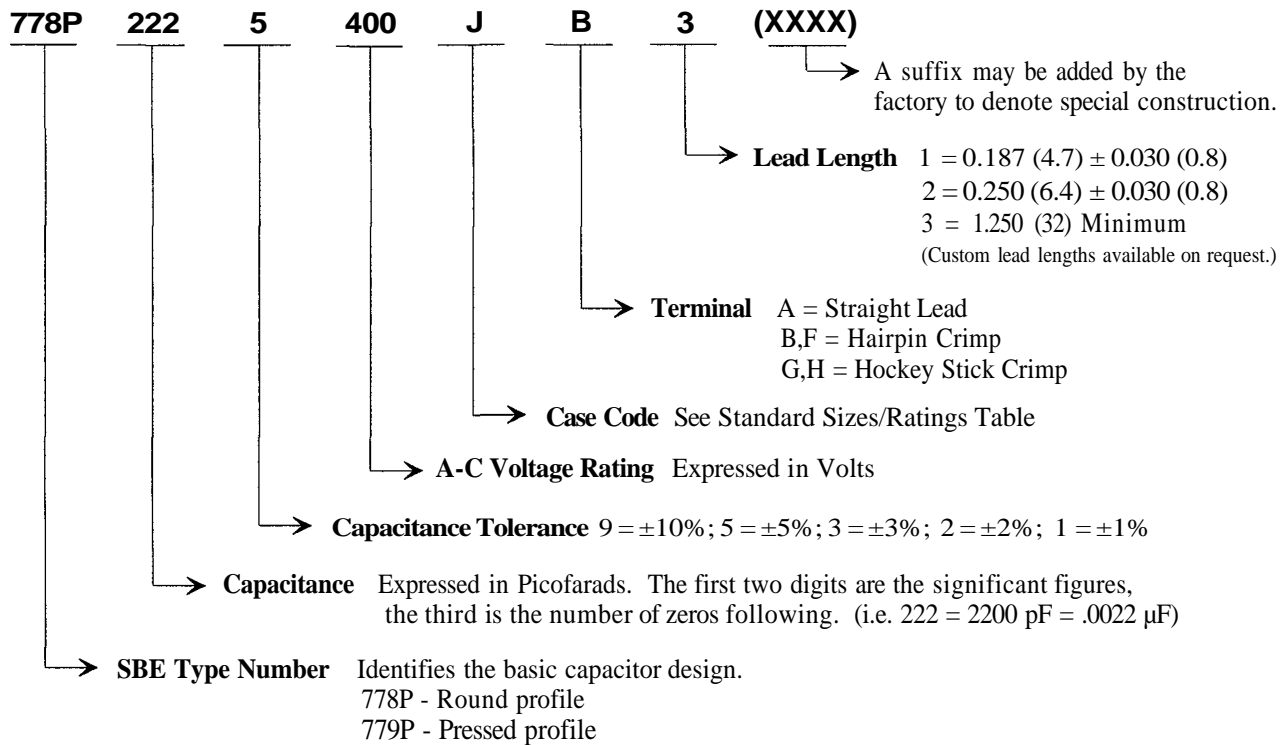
778P 222 5 400 J B 3 (XXXX)

A suffix may be added by the factory to denote special construction.

**Lead Length** 1 = 0.187 (4.7) ± 0.030 (0.8)
2 = 0.250 (6.4) ± 0.030 (0.8)
3 = 1.250 (32) Minimum
(Custom lead lengths available on request.)

**Terminal** A = Straight Lead
B,F = Hairpin Crimp
G,H = Hockey Stick Crimp

**Case Code** See Standard Sizes/Ratings Table

**A-C Voltage Rating** Expressed in Volts

**Capacitance Tolerance** 9 = ±10%; 5 = ±5%; 3 = ±3%; 2 = ±2%; 1 = ±1%

**Capacitance** Expressed in Picofarads. The first two digits are the significant figures, the third is the number of zeros following. (i.e. 222 = 2200 pF = .0022 µF)

**SBE Type Number** Identifies the basic capacitor design.
778P - Round profile
779P - Pressed profile